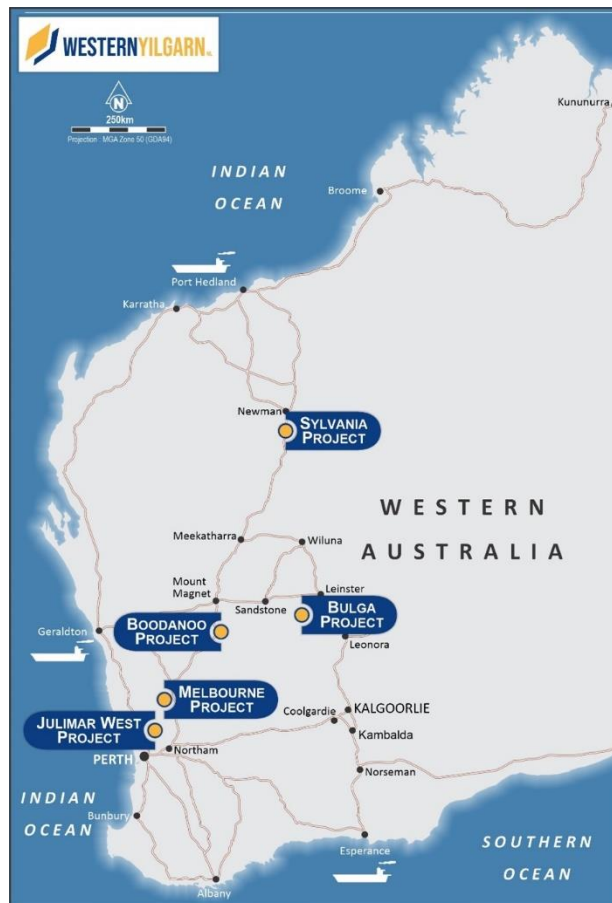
WESTERNYILGARN NL

N
250km
Projection : MGA Zone 50 (GDA94)

INDIAN OCEAN

Kununurra

Broome

Port Hedland

Karratha

Newman

SYLVANIA PROJECT

WESTERN AUSTRALIA

Meekatharra

Wiluna

Mount Magnet

Leinster

Sandstone

BULGA PROJECT

Leonora

Geraldton

BOODANOO PROJECT

MELBOURNE PROJECT

KALGOORLIE

Coolgardie

Kambalda

JULIMAR WEST PROJECT

Northam

PERTH

Norseman

INDIAN OCEAN

Bunbury

Esperance

Albany

SOUTHERN OCEAN